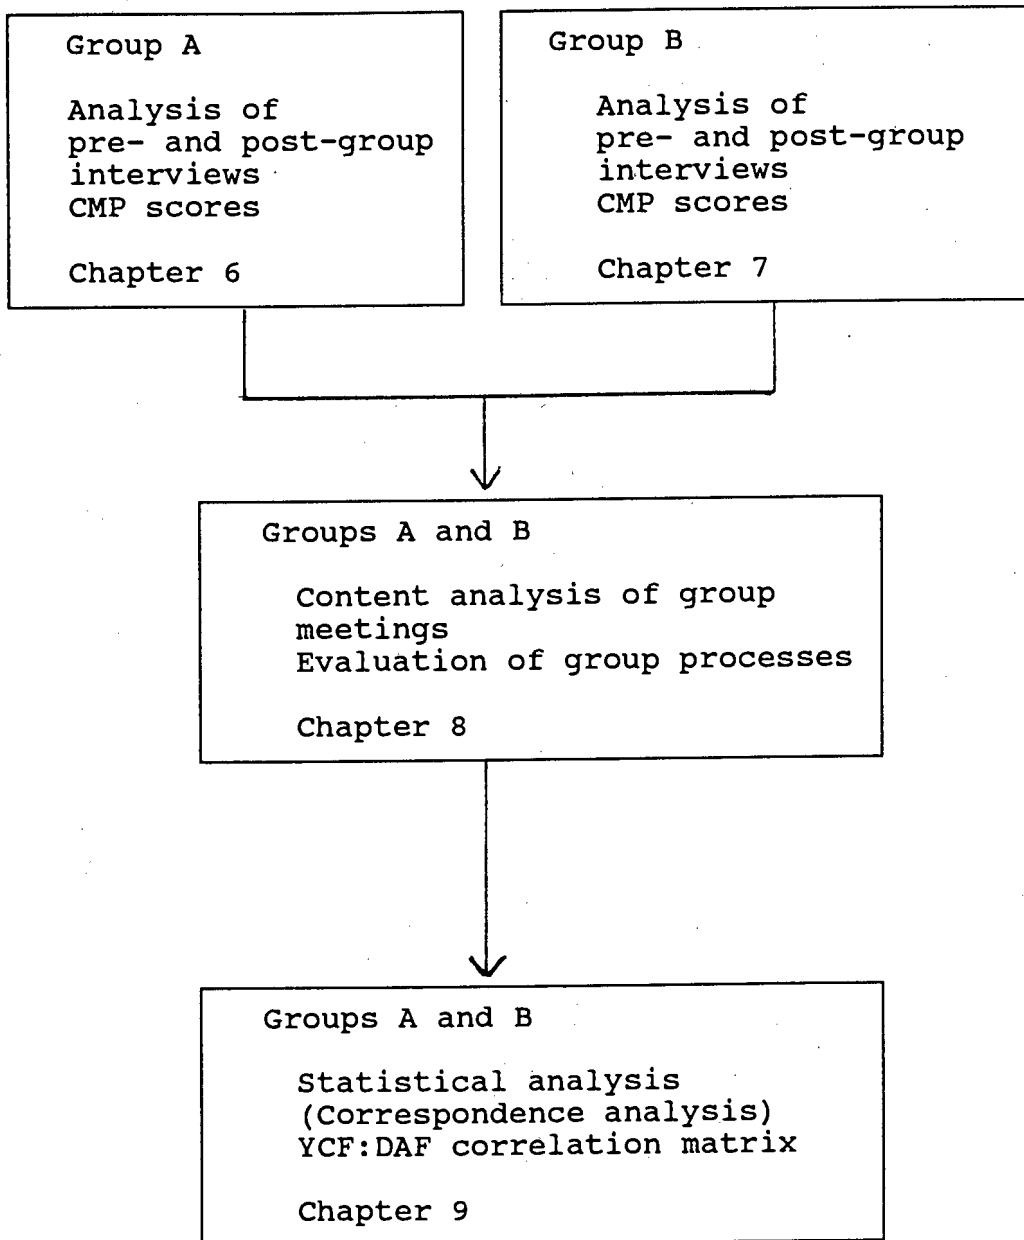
Group A

Analysis of pre- and post-group interviews
CMP scores

Chapter 6

Group B

Analysis of pre- and post-group interviews
CMP scores

Chapter 7

Groups A and B

Content analysis of group meetings
Evaluation of group processes

Chapter 8

Groups A and B

Statistical analysis
(Correspondence analysis)
YCF:DAF correlation matrix

Chapter 9